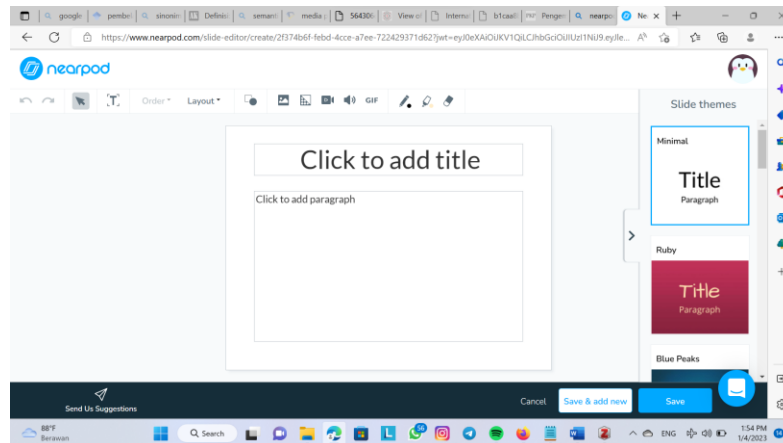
google | pembel | sinonim | Definis | semant | media | 564306 | View | Internet | b1caa8 | Pengen | nearpo | Ne ×

https://www.nearpod.com/slide-editor/create/2f374b6f-febd-4cce-a7ee-722429371d62?jwt=eyJ0eXAiOiJKV1QiLCJhbGciOiJIUzI1NiJ9.eyJle...

nearpod

Order Layout GIF

Slide themes

Click to add title

Click to add paragraph

Minimal
Title
Paragraph

Ruby
Title
Paragraph

Blue Peaks

Send Us Suggestions

Cancel Save & add new Save

88°F
Berawan

Search

ENG

1:54 PM
1/4/2023